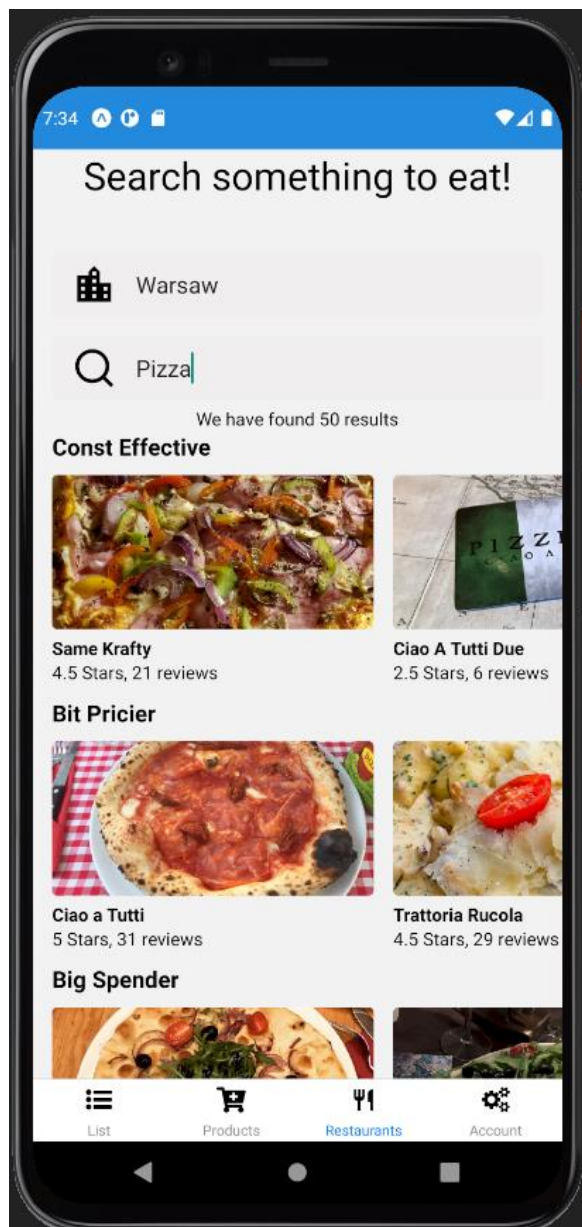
7:34

Search something to eat!

Warsaw

Pizza

We have found 50 results

Const Effective

PIZZ

Same Krafty
4.5 Stars, 21 reviews

Ciao A Tutti Due
2.5 Stars, 6 reviews

Bit Pricier

Ciao a Tutti
5 Stars, 31 reviews

Trattoria Rucola
4.5 Stars, 29 reviews

Big Spender

List
Products
Restaurants
Account